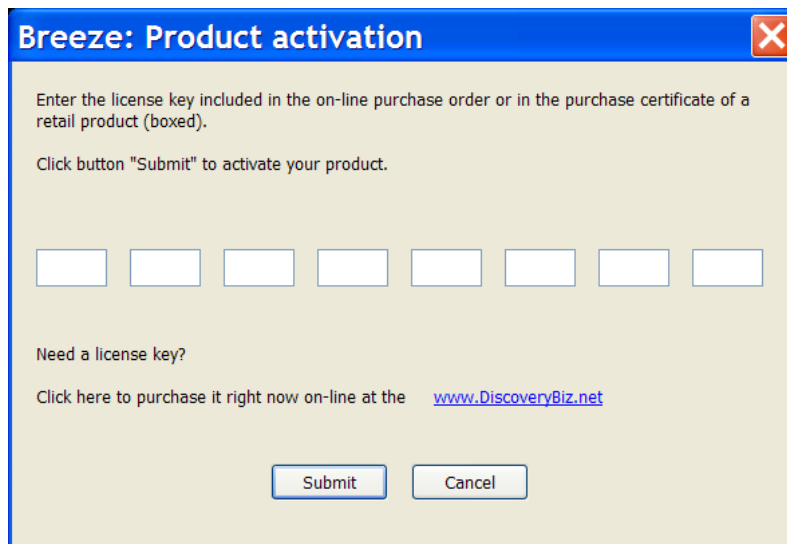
Breeze: Product activation

Enter the license key included in the on-line purchase order or in the purchase certificate of a retail product (boxed).

Click button "Submit" to activate your product.

Need a license key?

Click here to purchase it right now on-line at the www.DiscoveryBiz.net

Submit
Cancel